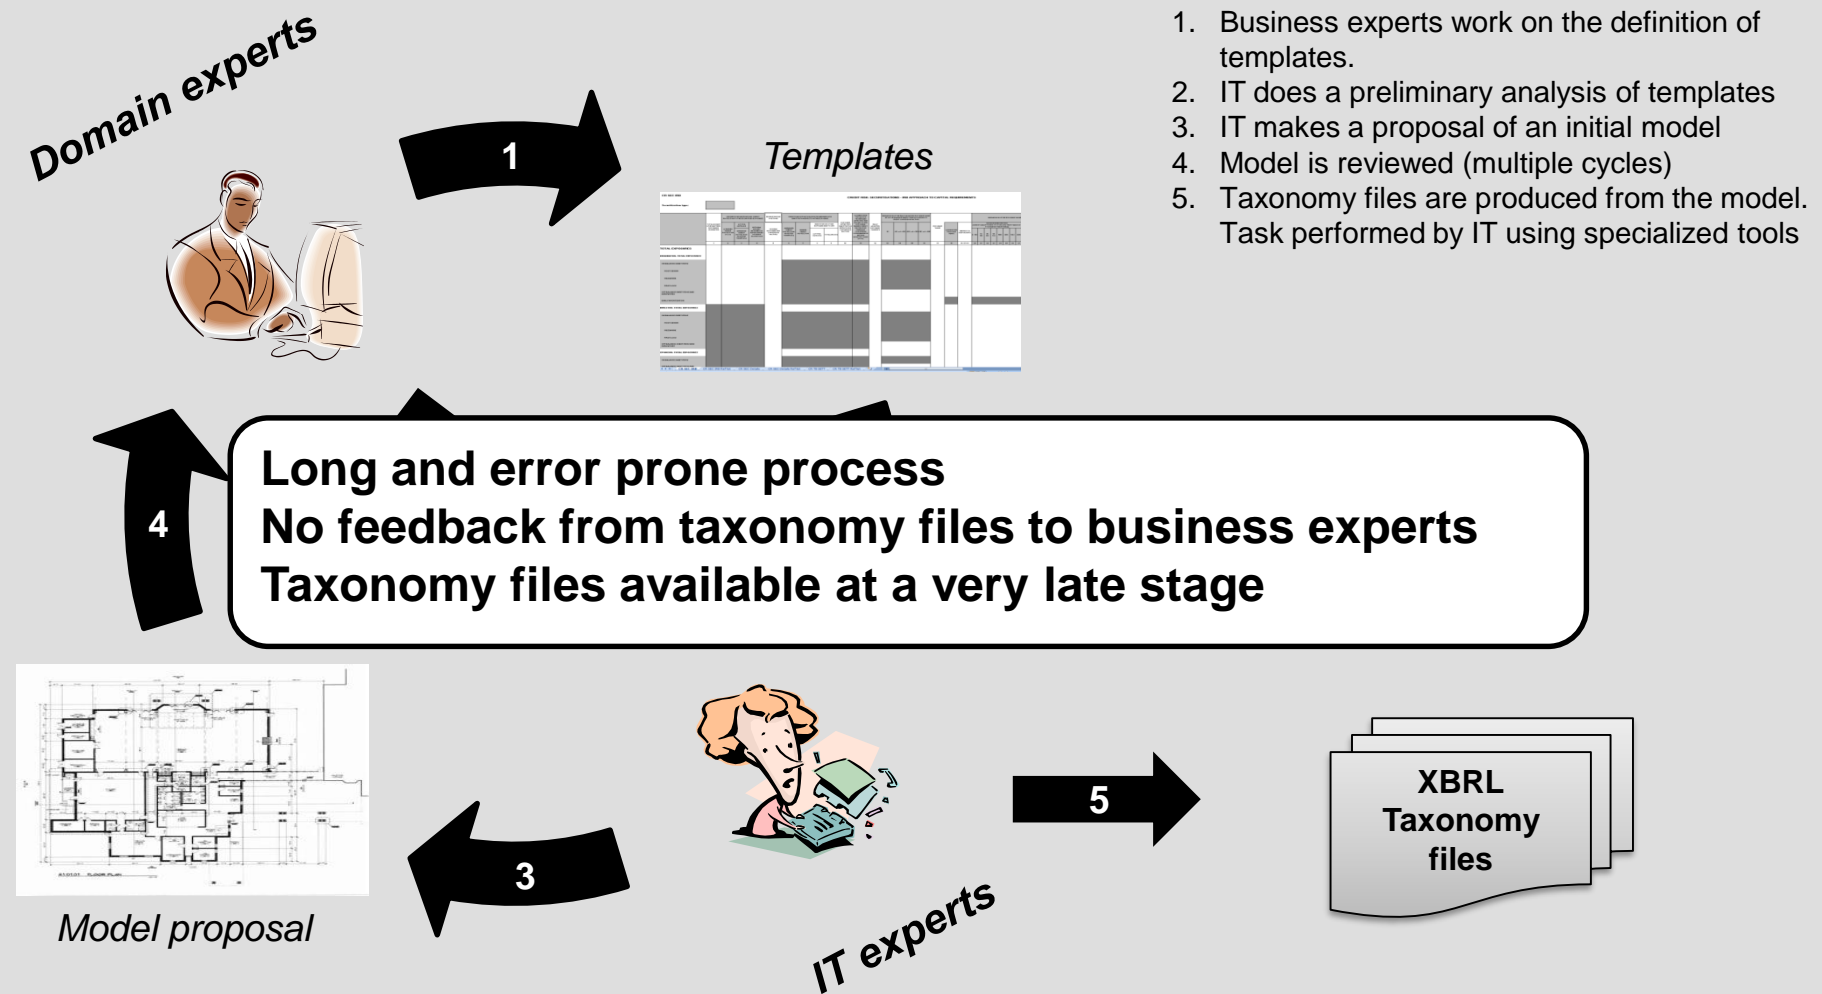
Domain experts

1

Templates

1. Business experts work on the definition of templates.
2. IT does a preliminary analysis of templates
3. IT makes a proposal of an initial model
4. Model is reviewed (multiple cycles)
5. Taxonomy files are produced from the model. Task performed by IT using specialized tools

4

Long and error prone process
No feedback from taxonomy files to business experts
Taxonomy files available at a very late stage

5

XBRL Taxonomy files

3

Model proposal

IT experts